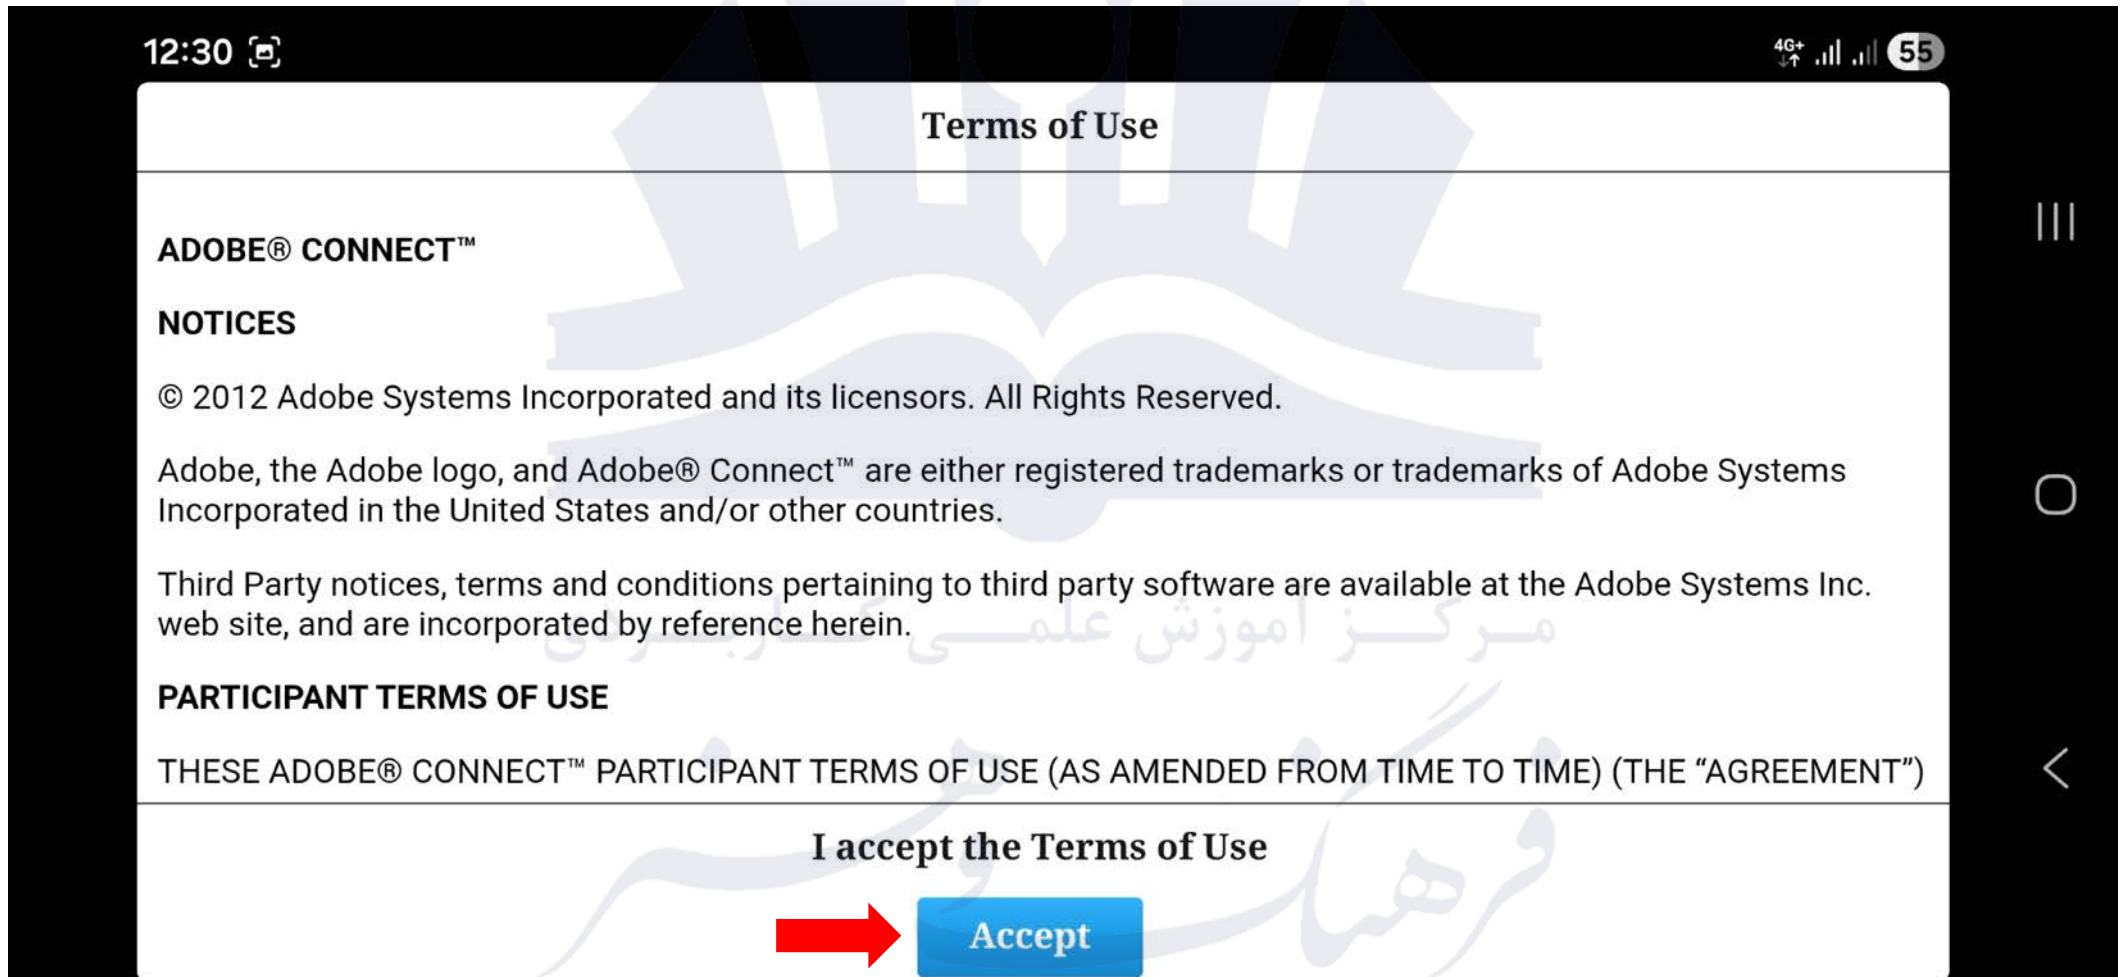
12:30

4G+ 55

Terms of Use

ADOBE® CONNECT™

NOTICES

© 2012 Adobe Systems Incorporated and its licensors. All Rights Reserved.

Adobe, the Adobe logo, and Adobe® Connect™ are either registered trademarks or trademarks of Adobe Systems Incorporated in the United States and/or other countries.

Third Party notices, terms and conditions pertaining to third party software are available at the Adobe Systems Inc. web site, and are incorporated by reference herein.

PARTICIPANT TERMS OF USE

THESE ADOBE® CONNECT™ PARTICIPANT TERMS OF USE (AS AMENDED FROM TIME TO TIME) (THE “AGREEMENT”)

I accept the Terms of Use

Accept

مرکز آموزش علمی کاربردی

فرهنگ و هنر